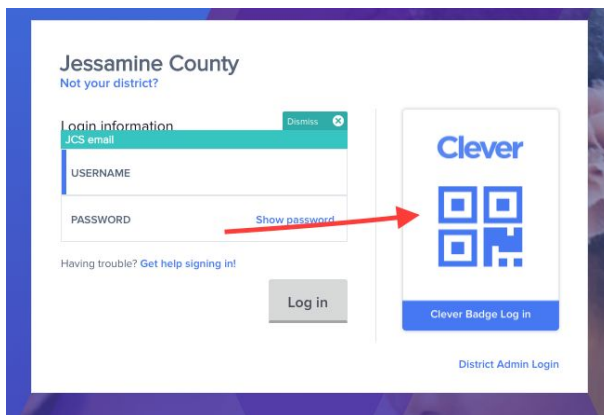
Jessamine County
Not your district?

Login information

Dismiss

JCS email

USERNAME

PASSWORD Show password

Having trouble? Get help signing in!

Log in

Clever

Clever Badge Log in

District Admin Login